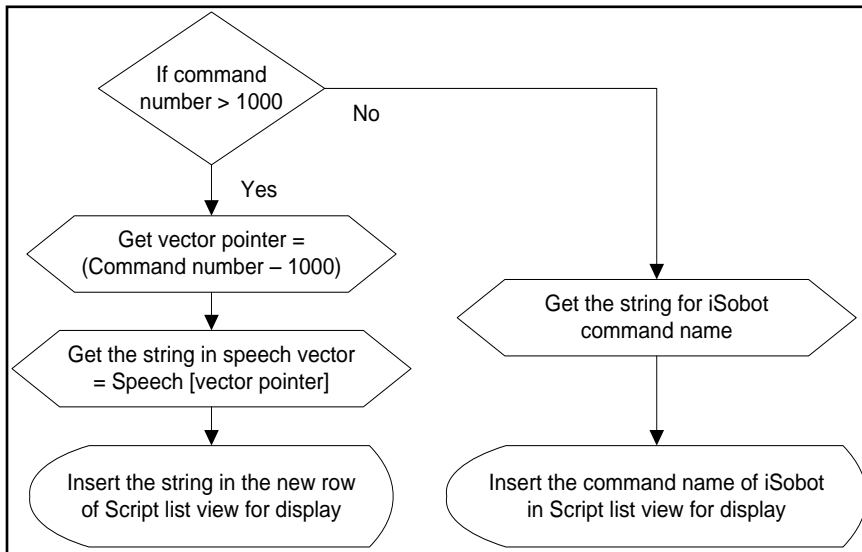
If command number > 1000

No

Yes

Get vector pointer = (Command number – 1000)

Get the string in speech vector = Speech [vector pointer]

Insert the string in the new row of Script list view for display

Get the string for iSobot command name

Insert the command name of iSobot in Script list view for display